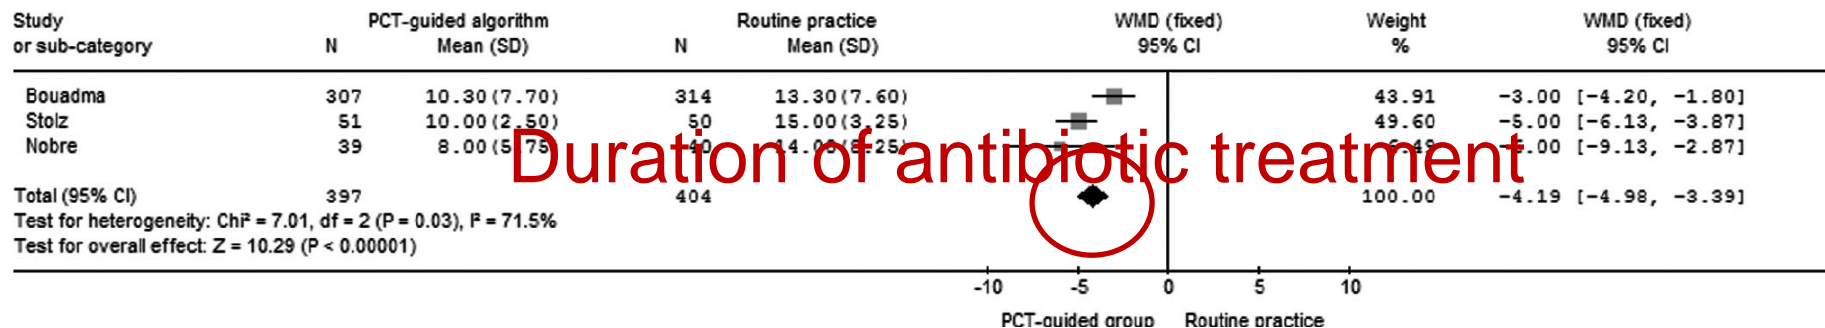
Duration of antibiotic treatment

| Study or sub-category | PCT-guided algorithm N | PCT-guided algorithm Mean (SD) | Routine practice N | Routine practice Mean (SD) | WMD (fixed) 95% CI | Weight % | WMD (fixed) 95% CI |
|---|---|---|---|---|---|---|---|
| Bouadma | 307 | 10.30(7.70) | 314 | 13.30(7.60) | | 43.91 | -3.00 [-4.20, -1.80] |
| Stolz | 51 | 10.00(2.50) | 50 | 15.00(3.25) | | 49.60 | -5.00 [-6.13, -3.87] |
| Nobre | 39 | 8.00(5.75) | 40 | 14.00(8.25) | | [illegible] | -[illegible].00 [-9.13, -2.87] |
| Total (95% CI) | 397 | | 404 | | | 100.00 | -4.19 [-4.98, -3.39] |

Test for heterogeneity: Chi² = 7.01, df = 2 (P = 0.03), I² = 71.5%
Test for overall effect: Z = 10.29 (P < 0.00001)

-10 -5 0 5 10
PCT-guided group Routine practice